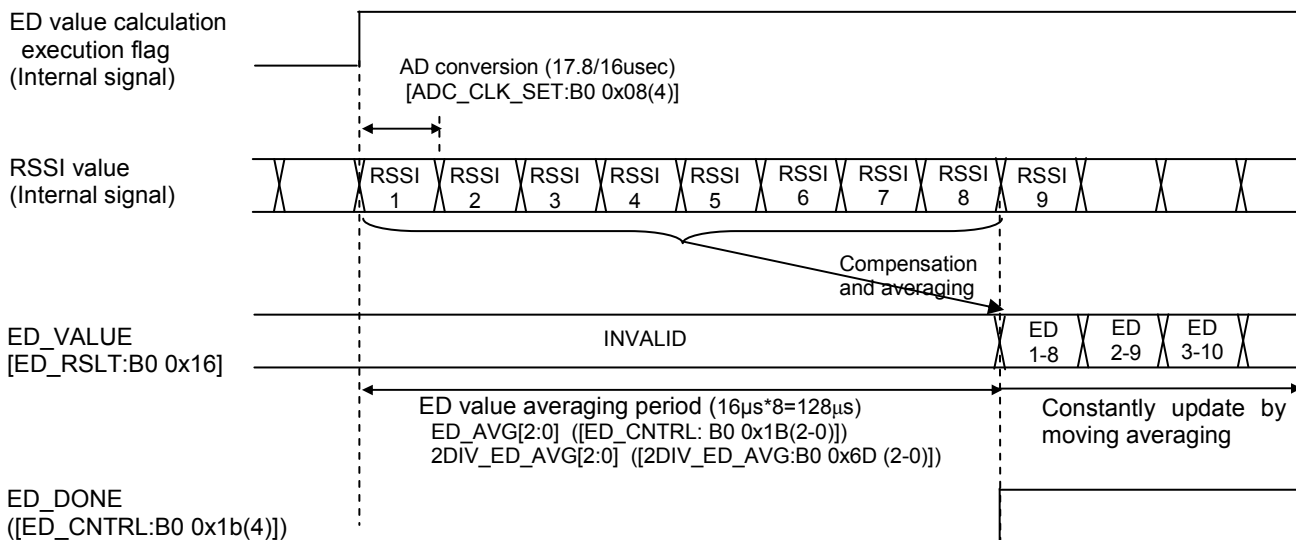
ED value calculation execution flag (Internal signal)

AD conversion (17.8/16usec) [ADC_CLK_SET:B0 0x08(4)]

RSSI value (Internal signal)

RSSI 1
RSSI 2
RSSI 3
RSSI 4
RSSI 5
RSSI 6
RSSI 7
RSSI 8
RSSI 9

Compensation and averaging

ED_VALUE [ED_RSLT:B0 0x16]

INVALID

ED 1-8
ED 2-9
ED 3-10

ED value averaging period (16μs*8=128μs)
ED_AVG[2:0] ([ED_CNTRL: B0 0x1B(2-0)])
2DIV_ED_AVG[2:0] ([2DIV_ED_AVG:B0 0x6D (2-0)])

Constantly update by moving averaging

ED_DONE ([ED_CNTRL:B0 0x1b(4)])